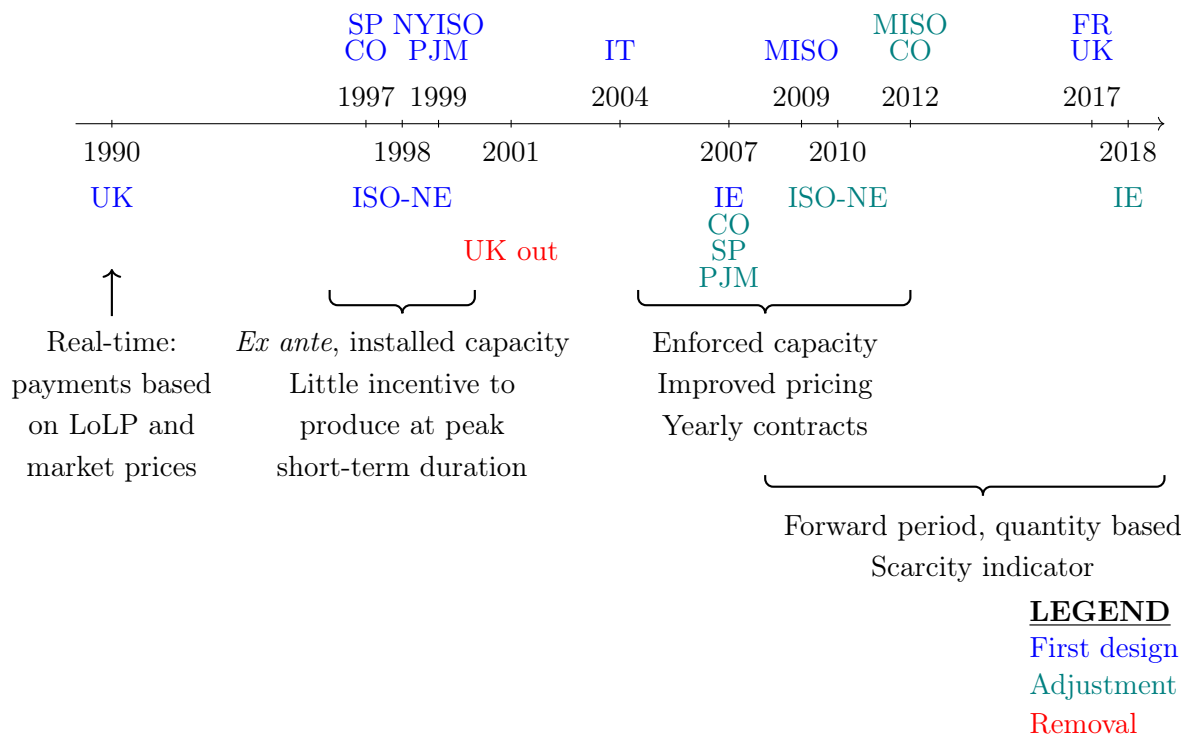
SP NYISO
CO PJM

IT

MISO

MISO
CO

FR
UK

1997 1999 2004 2009 2012 2017

1990 1998 2001 2007 2010 2018

UK

ISO-NE

UK out

IE
CO
SP
PJM

ISO-NE

IE

Real-time: payments based on LoLP and market prices

*Ex ante*, installed capacity
Little incentive to produce at peak
short-term duration

Enforced capacity
Improved pricing
Yearly contracts

Forward period, quantity based
Scarcity indicator

LEGEND
First design
Adjustment
Removal